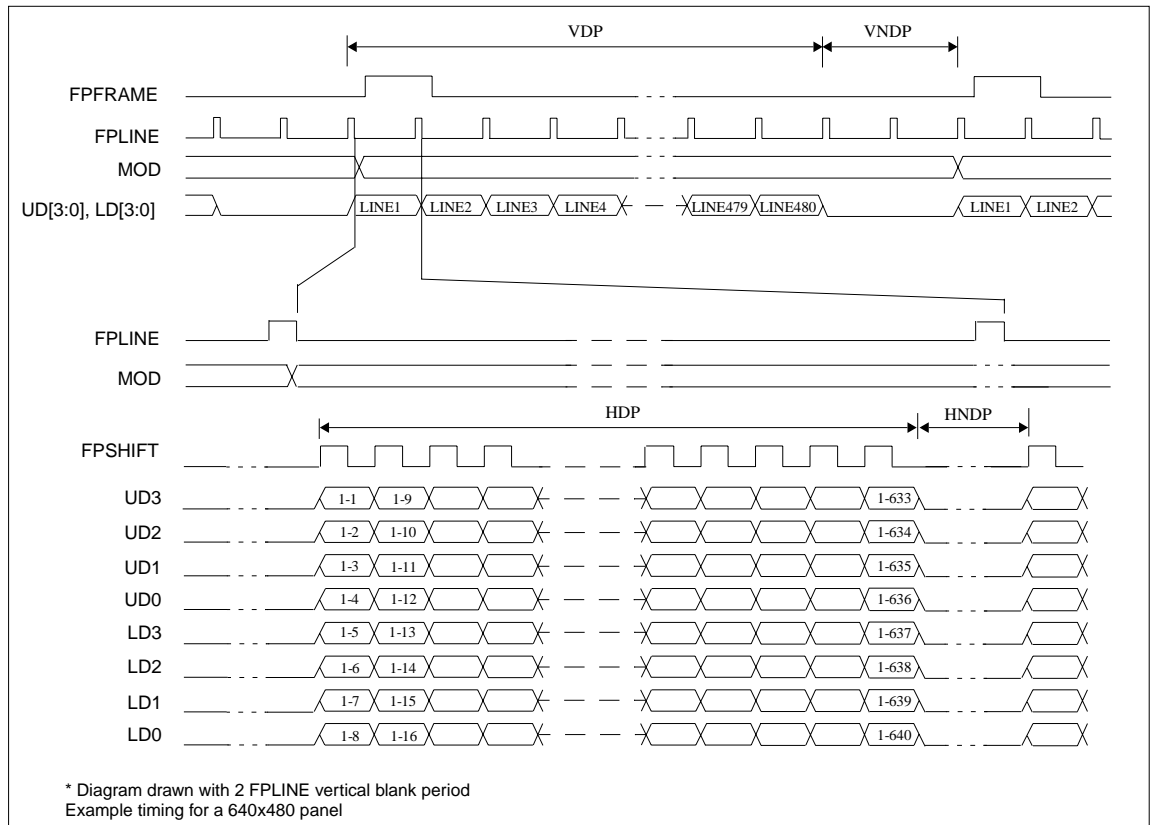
VDP
VNDP
FPFRAME
FPLINE
MOD
UD[3:0], LD[3:0]
LINE1 LINE2 LINE3 LINE4
LINE479 LINE480
LINE1 LINE2

FPLINE
MOD
HDP
HNDP
FPSHIFT
UD3 1-1 1-9 1-633
UD2 1-2 1-10 1-634
UD1 1-3 1-11 1-635
UD0 1-4 1-12 1-636
LD3 1-5 1-13 1-637
LD2 1-6 1-14 1-638
LD1 1-7 1-15 1-639
LD0 1-8 1-16 1-640

* Diagram drawn with 2 FPLINE vertical blank period
Example timing for a 640x480 panel